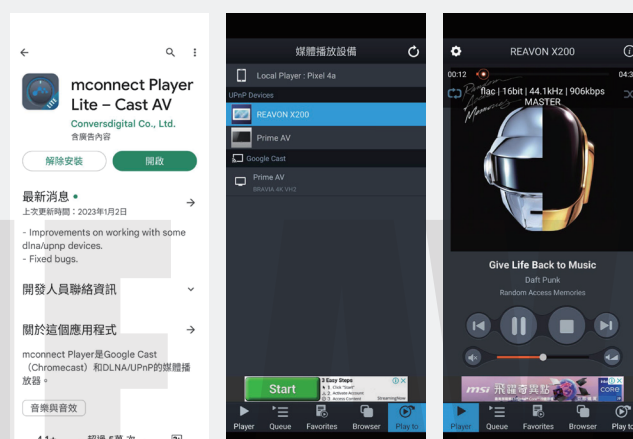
mconnect Player Lite – Cast AV

Conversdigital Co., Ltd.

含廣告內容

解除安裝

開啟

最新消息 •

上次更新時間：2023年1月2日

- Improvements on working with some dlna/upnp devices.
- Fixed bugs.

開發人員聯絡資訊

關於這個應用程式

mconnect Player是Google Cast（Chromecast）和DLNA/UPnP的媒體播放器。

音樂與音效

媒體播放設備

Local Player : Pixel 4a

UPnP Devices

REAVON X200

Prime AV

Google Cast

Prime AV

BRAVIA 4K VH2

Start

3 Easy Steps

1. Click "Start"

2. Activate Account

3. Access Content

Player

Queue

Favorites

Browser

Play to

REAVON X200

00:12

04:3

flac | 16bit | 44.1kHz | 906kbps

MASTER

Give Life Back to Music

Daft Punk

Random Access Memories

Player

Queue

Favorites

Browser

Play to